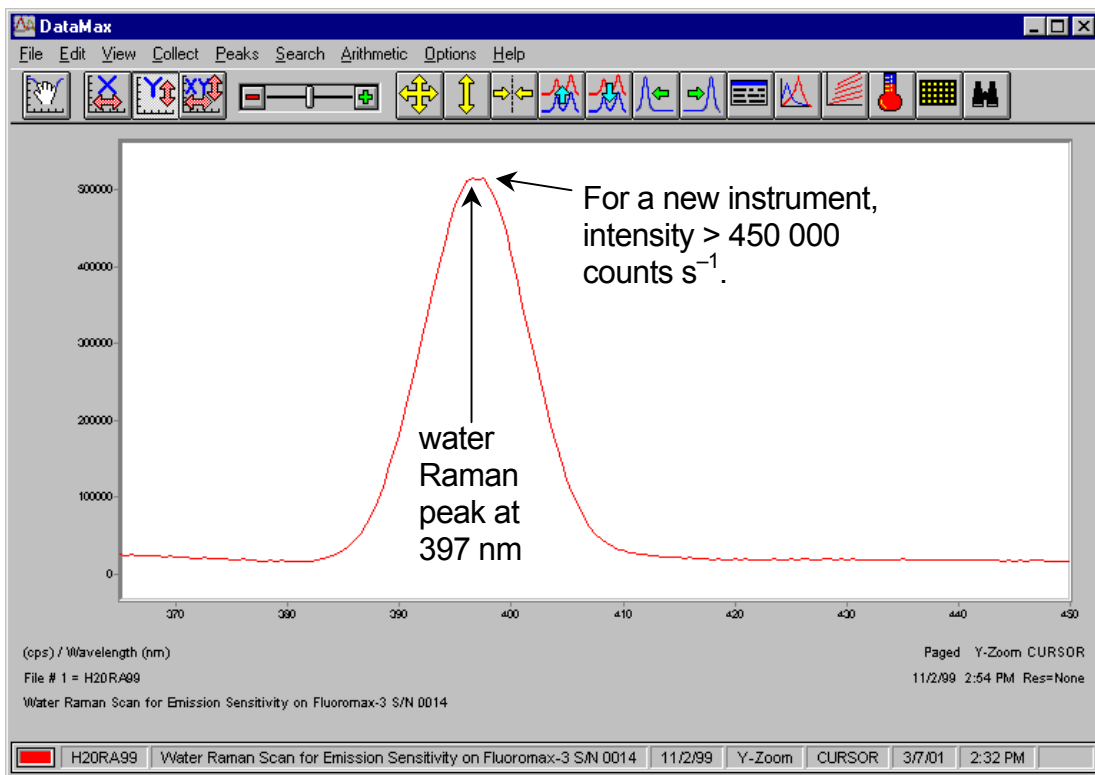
DataMax

File Edit View Collect Peaks Search Arithmetic Options Help

500000
400000
300000
200000
100000
0

370 380 390 400 410 420 430 440 450

For a new instrument, intensity > 450 000 counts $s^{-1}$.

water Raman peak at 397 nm

(cps) / Wavelength (nm)
File # 1 = H20RA99
Water Raman Scan for Emission Sensitivity on Fluoromax-3 S/N 0014

Paged Y-Zoom CURSOR
11/2/99 2:54 PM Res=None

H20RA99 | Water Raman Scan for Emission Sensitivity on Fluoromax-3 S/N 0014 | 11/2/99 | Y-Zoom | CURSOR | 3/7/01 | 2:32 PM